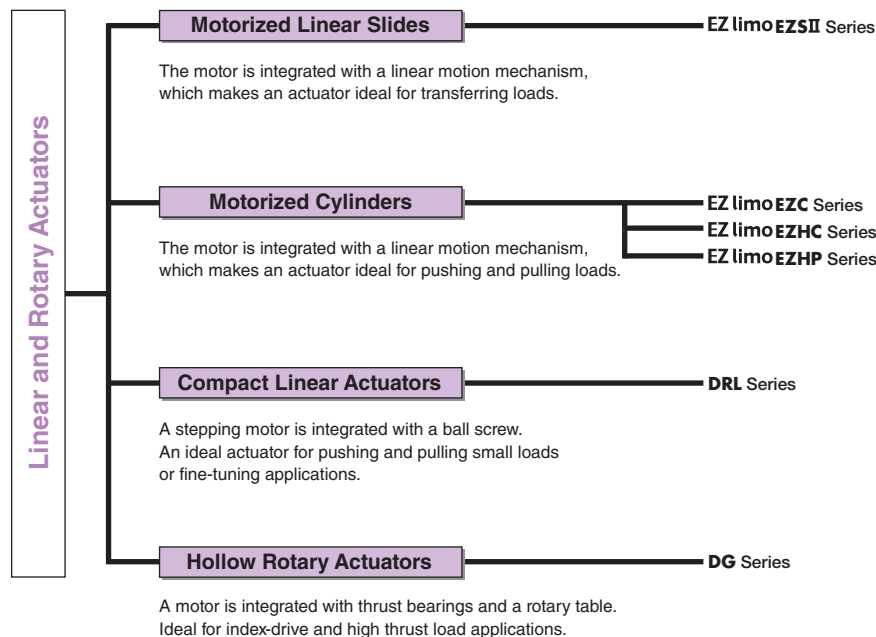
Linear and Rotary Actuators

Motorized Linear Slides

EZ limo EZSII Series

The motor is integrated with a linear motion mechanism, which makes an actuator ideal for transferring loads.

Motorized Cylinders

EZ limo EZC Series
EZ limo EZHC Series
EZ limo EZHP Series

The motor is integrated with a linear motion mechanism, which makes an actuator ideal for pushing and pulling loads.

Compact Linear Actuators

DRL Series

A stepping motor is integrated with a ball screw.
An ideal actuator for pushing and pulling small loads or fine-tuning applications.

Hollow Rotary Actuators

DG Series

A motor is integrated with thrust bearings and a rotary table.
Ideal for index-drive and high thrust load applications.